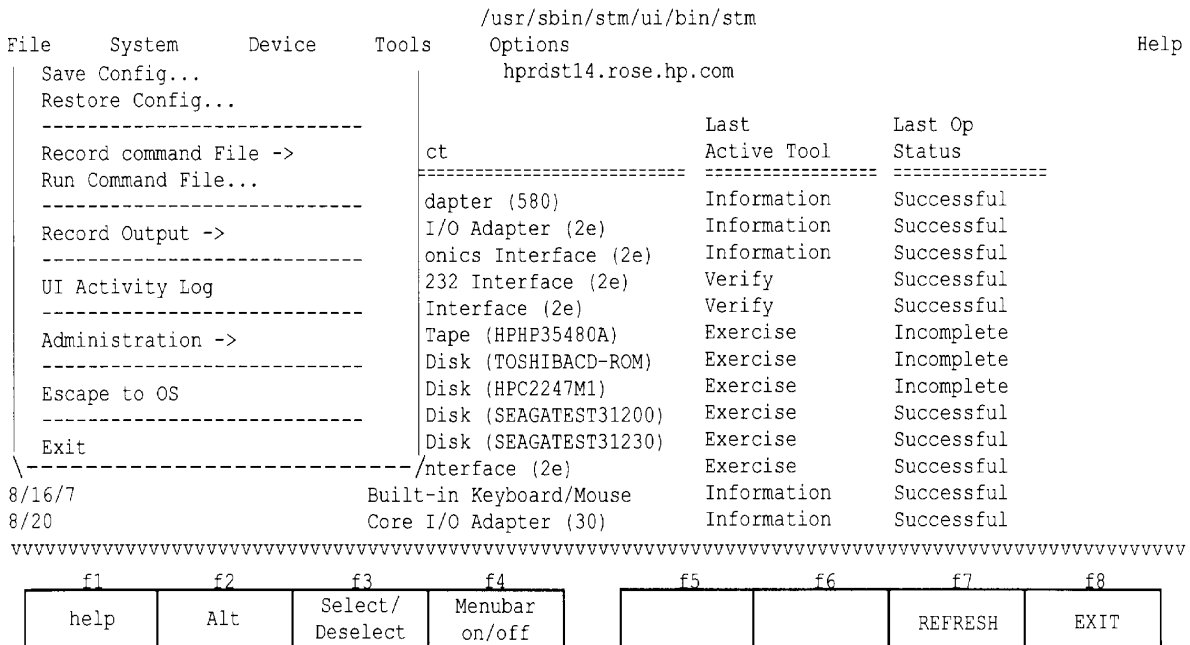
/usr/sbin/stm/ui/bin/stm

File System Device Tools Options Help

Save Config...
Restore Config...
----------------------------
Record command File ->
Run Command File...
----------------------------
Record Output ->
----------------------------
UI Activity Log
----------------------------
Administration ->
----------------------------
Escape to OS
----------------------------
Exit

hprdst14.rose.hp.com

| ct | Last Active Tool | Last Op Status |
|---|---|---|
| dapter (580) | Information | Successful |
| I/O Adapter (2e) | Information | Successful |
| onics Interface (2e) | Information | Successful |
| 232 Interface (2e) | Verify | Successful |
| Interface (2e) | Verify | Successful |
| Tape (HPHP35480A) | Exercise | Incomplete |
| Disk (TOSHIBACD-ROM) | Exercise | Incomplete |
| Disk (HPC2247M1) | Exercise | Incomplete |
| Disk (SEAGATEST31200) | Exercise | Successful |
| Disk (SEAGATEST31230) | Exercise | Successful |
| nterface (2e) | Exercise | Successful |
| Built-in Keyboard/Mouse | Information | Successful |
| Core I/O Adapter (30) | Information | Successful |

8/16/7
8/20

vvvvvvvvvvvvvvvvvvvvvvvvvvvvvvvvvvvvvvvvvvvvvvvvvvvvvvvvvvvvvvvvvvvvvvvvvvvvvvvvvvvvvvvvvvvvvvvvv

| f1 | f2 | f3 | f4 | f5 | f6 | f7 | f8 |
|---|---|---|---|---|---|---|---|
| help | Alt | Select/ Deselect | Menubar on/off | | | REFRESH | EXIT |